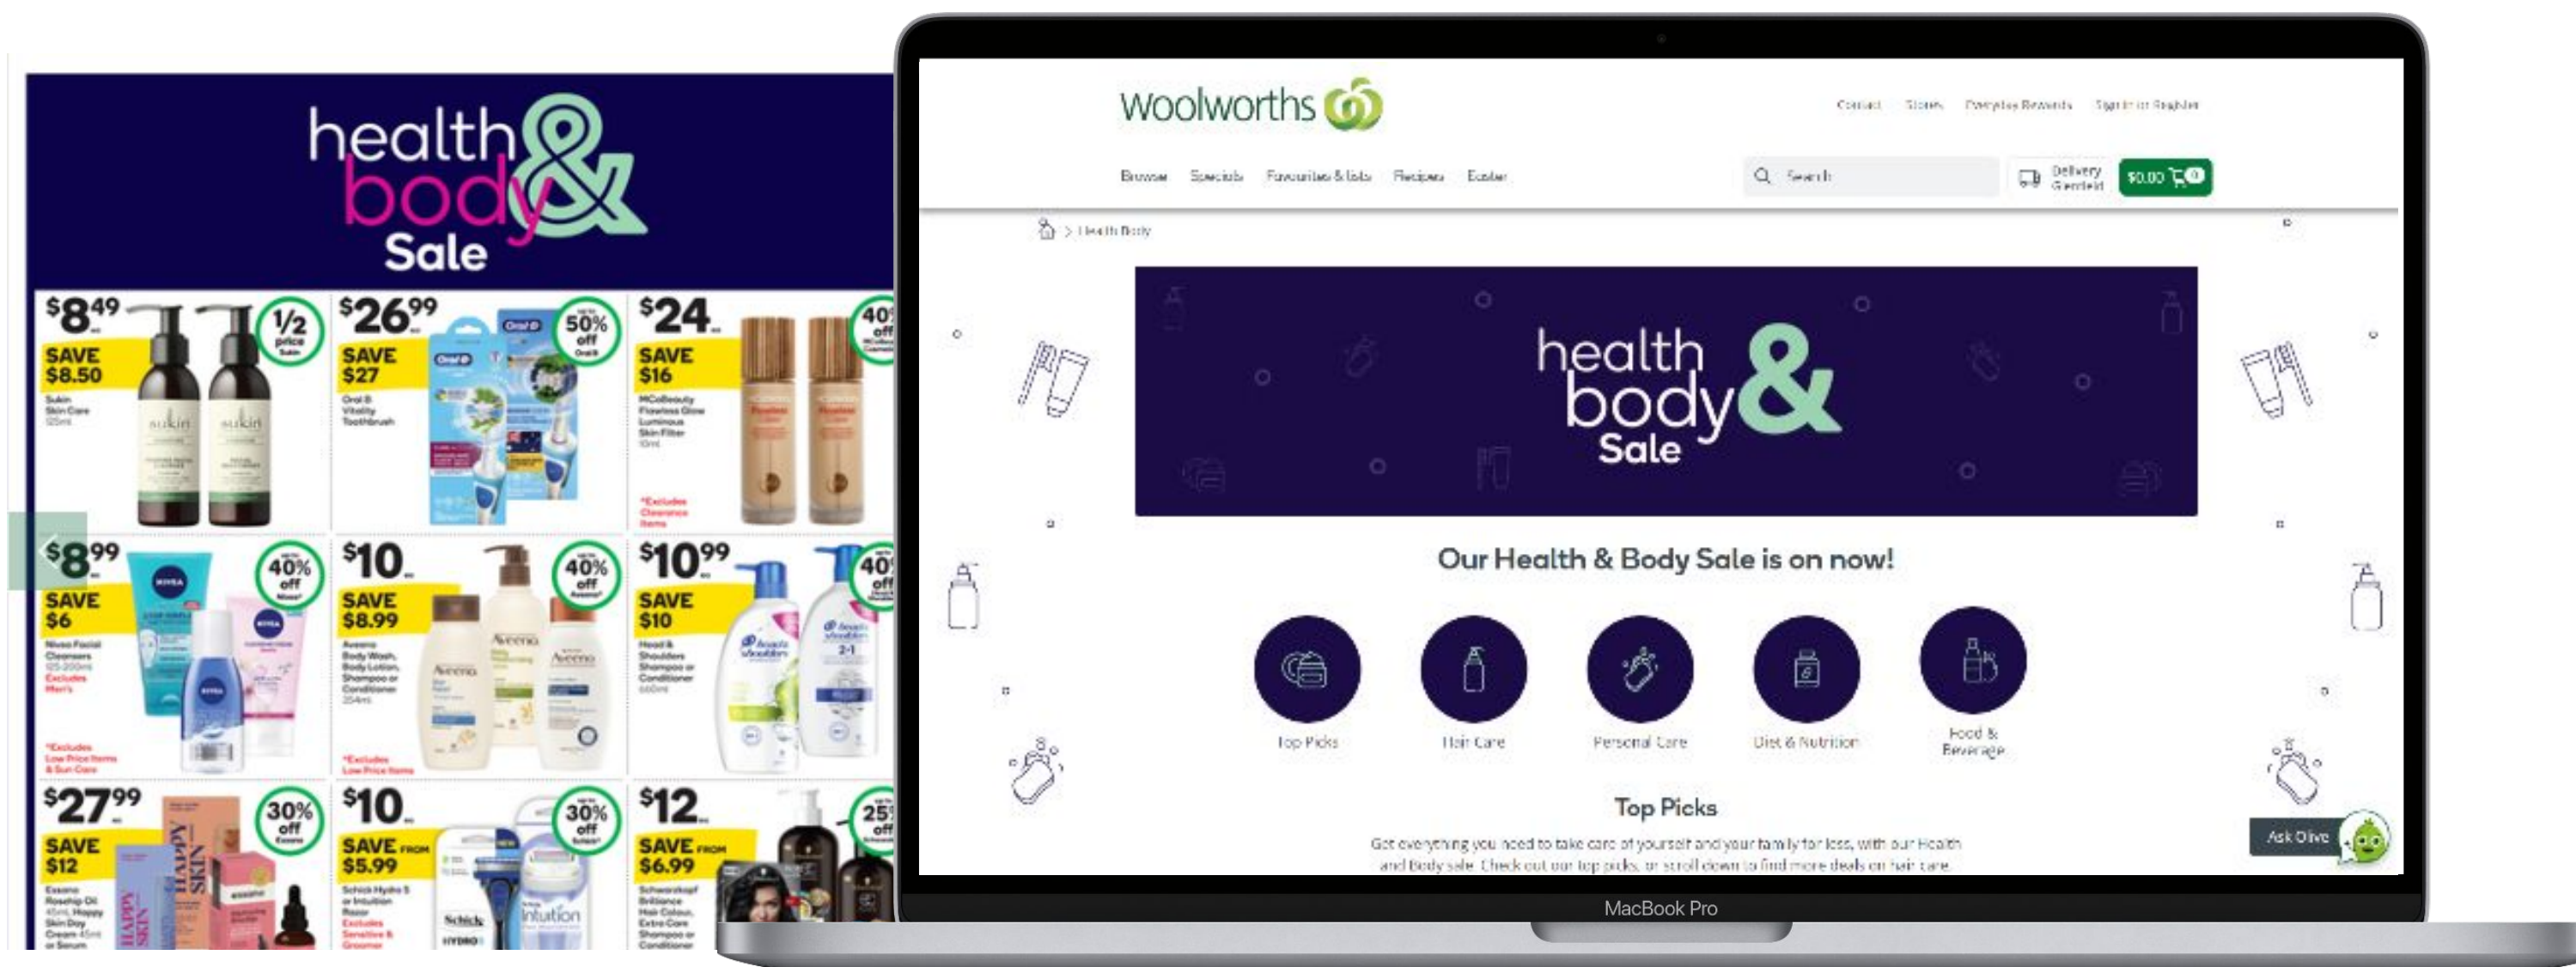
health & body Sale

$8.49 ½ price SAVE $8.50 Sukin Skin Care 125ml

$26.99 50% off SAVE $27 Oral B Vitality Toothbrush

$24 40% off SAVE $16 MCoBeauty Flawless Glow Luminous Skin Filter 30ml *Excludes Clearance Items

$8.99 40% off SAVE $6 Nivea Facial Cleansers 125-200ml Excludes Men's *Excludes Low Price Items & Sun Care

$10 40% off SAVE $8.99 Aveeno Body Wash, Body Lotion, Shampoo or Conditioner 354ml *Excludes Low Price Items

$10.99 40% off SAVE $10 Head & Shoulders Shampoo or Conditioner 660ml

$27.99 30% off SAVE $12 Essano Rosehip Oil 45ml, Happy Skin Day Cream 45ml or Serum

$10 30% off SAVE FROM $5.99 Schick Hydro 5 or Intuition Razor Excludes Sensitive & Groomer

$12 25% off SAVE FROM $6.99 Schwarzkopf Brilliance Hair Colour, Extra Care Shampoo or Conditioner

Woolworths

Contact Stores Everyday Rewards Sign in or Register

Browse Specials Favourites & lists Recipes Easter

Search

Delivery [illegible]

$0.00 0

> Health Body

health body & Sale

Our Health & Body Sale is on now!

Top Picks

Hair Care

Personal Care

Diet & Nutrition

Food & Beverage

Top Picks

Get everything you need to take care of yourself and your family for less, with our Health and Body sale. Check out our top picks, or scroll down to find more deals on hair care

Ask Olive

MacBook Pro